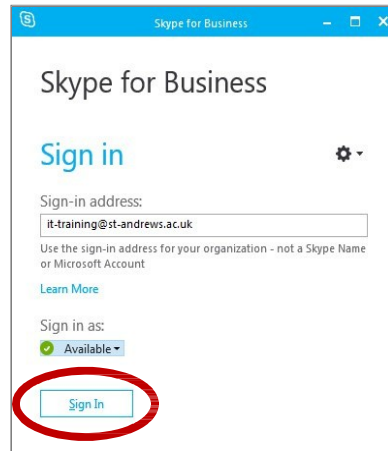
Skype for Business

Skype for Business

Sign in

Sign-in address:

it-training@st-andrews.ac.uk

Use the sign-in address for your organization - not a Skype Name or Microsoft Account

Learn More

Sign in as:

Available

Sign In